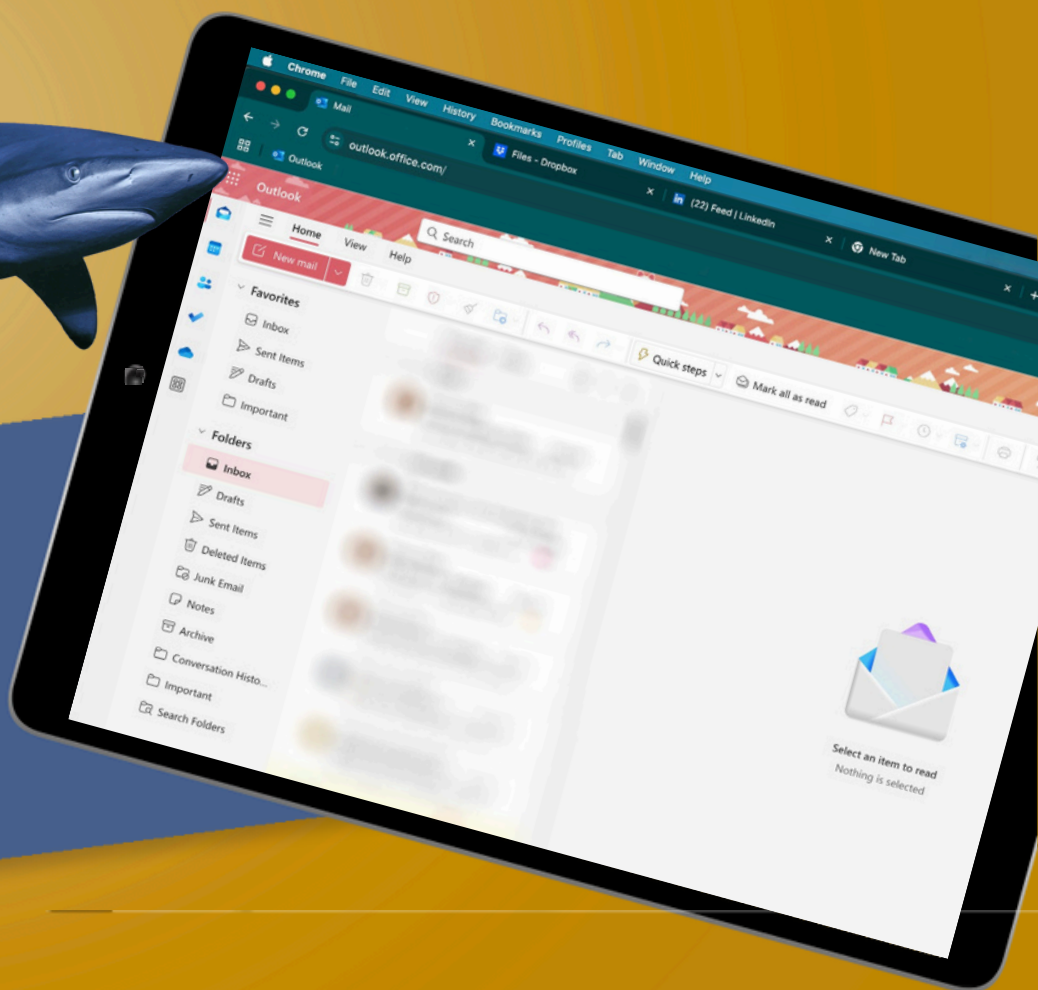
Chrome File Edit View History Bookmarks Profiles Tab Window Help

Mail

Files - Dropbox

(22) Feed | LinkedIn

New Tab

outlook.office.com/

Outlook

Outlook

Home View Help

Search

New mail

Quick steps

Mark all as read

Favorites

Inbox

Sent Items

Drafts

Important

Folders

Inbox

Drafts

Sent Items

Deleted Items

Junk Email

Notes

Archive

Conversation Histo...

Important

Search Folders

Select an item to read

Nothing is selected